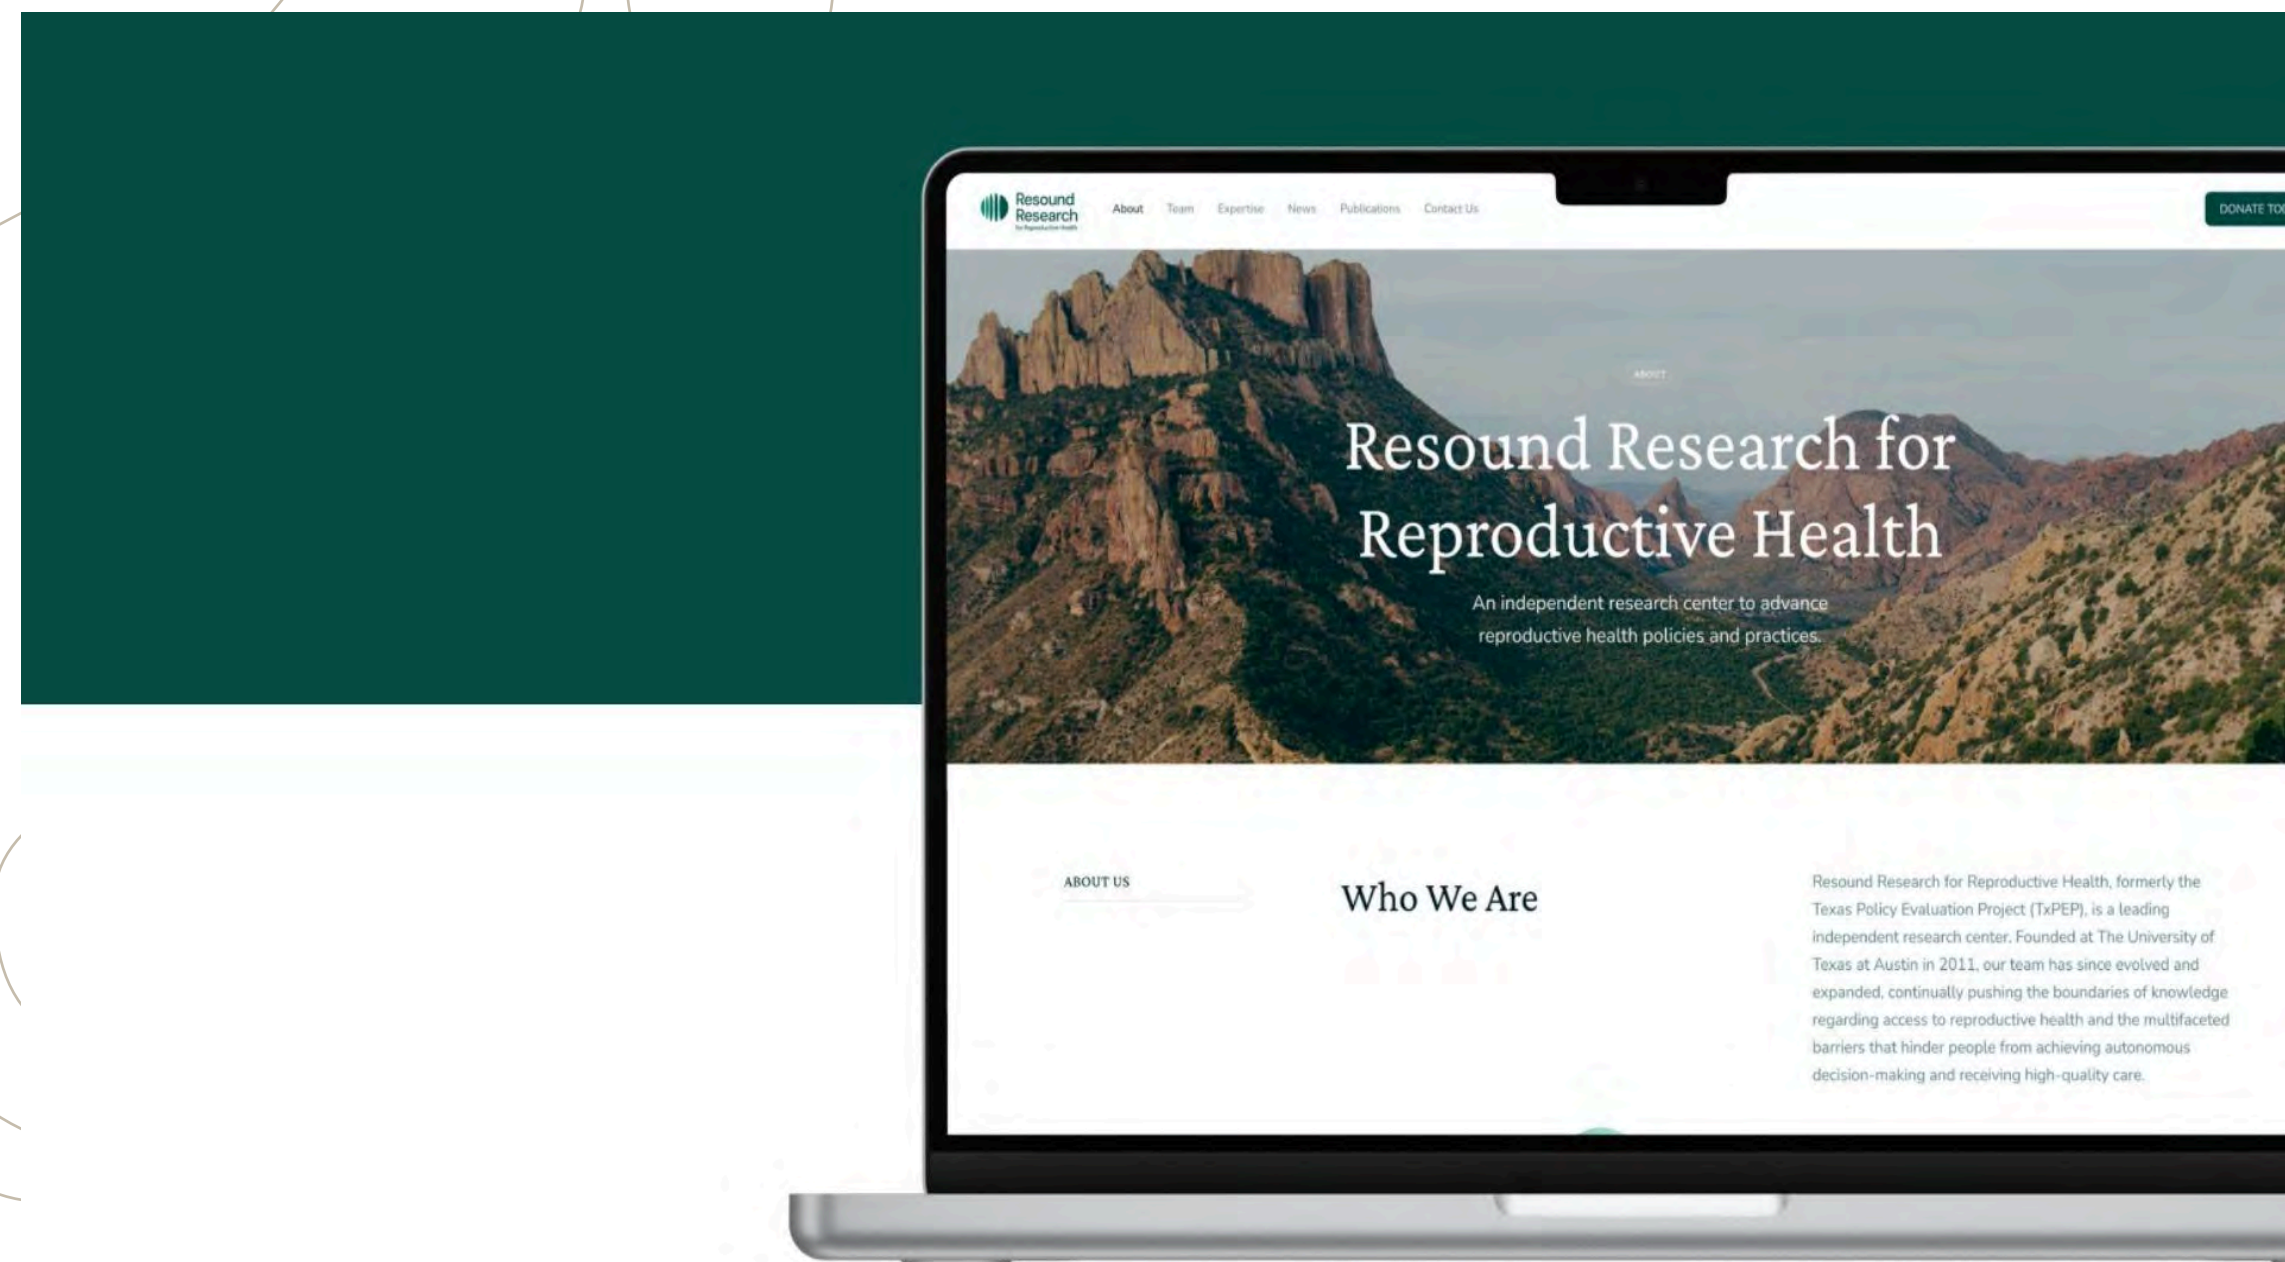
Resound Research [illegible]

About Team Expertise News Publications Contact Us

DONATE TO

ABOUT

Resound Research for Reproductive Health

An independent research center to advance reproductive health policies and practices.

ABOUT US

Who We Are

Resound Research for Reproductive Health, formerly the Texas Policy Evaluation Project (TxPEP), is a leading independent research center. Founded at The University of Texas at Austin in 2011, our team has since evolved and expanded, continually pushing the boundaries of knowledge regarding access to reproductive health and the multifaceted barriers that hinder people from achieving autonomous decision-making and receiving high-quality care.